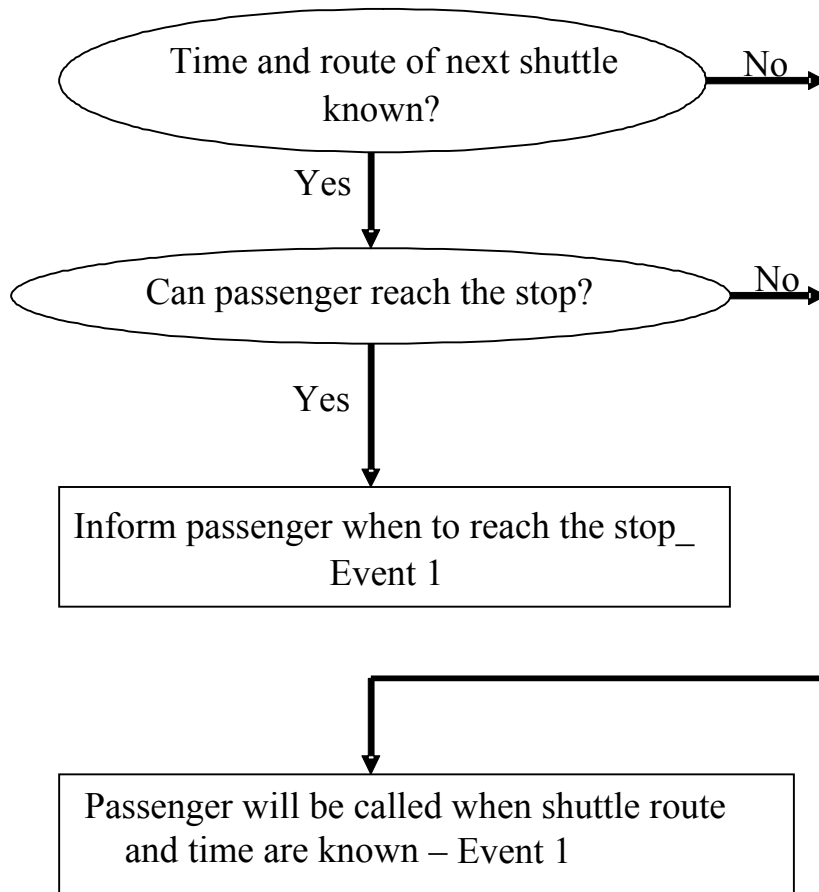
Time and route of next shuttle known?

No

Yes

Can passenger reach the stop?

No

Yes

Inform passenger when to reach the stop_ Event 1

Passenger will be called when shuttle route and time are known – Event 1